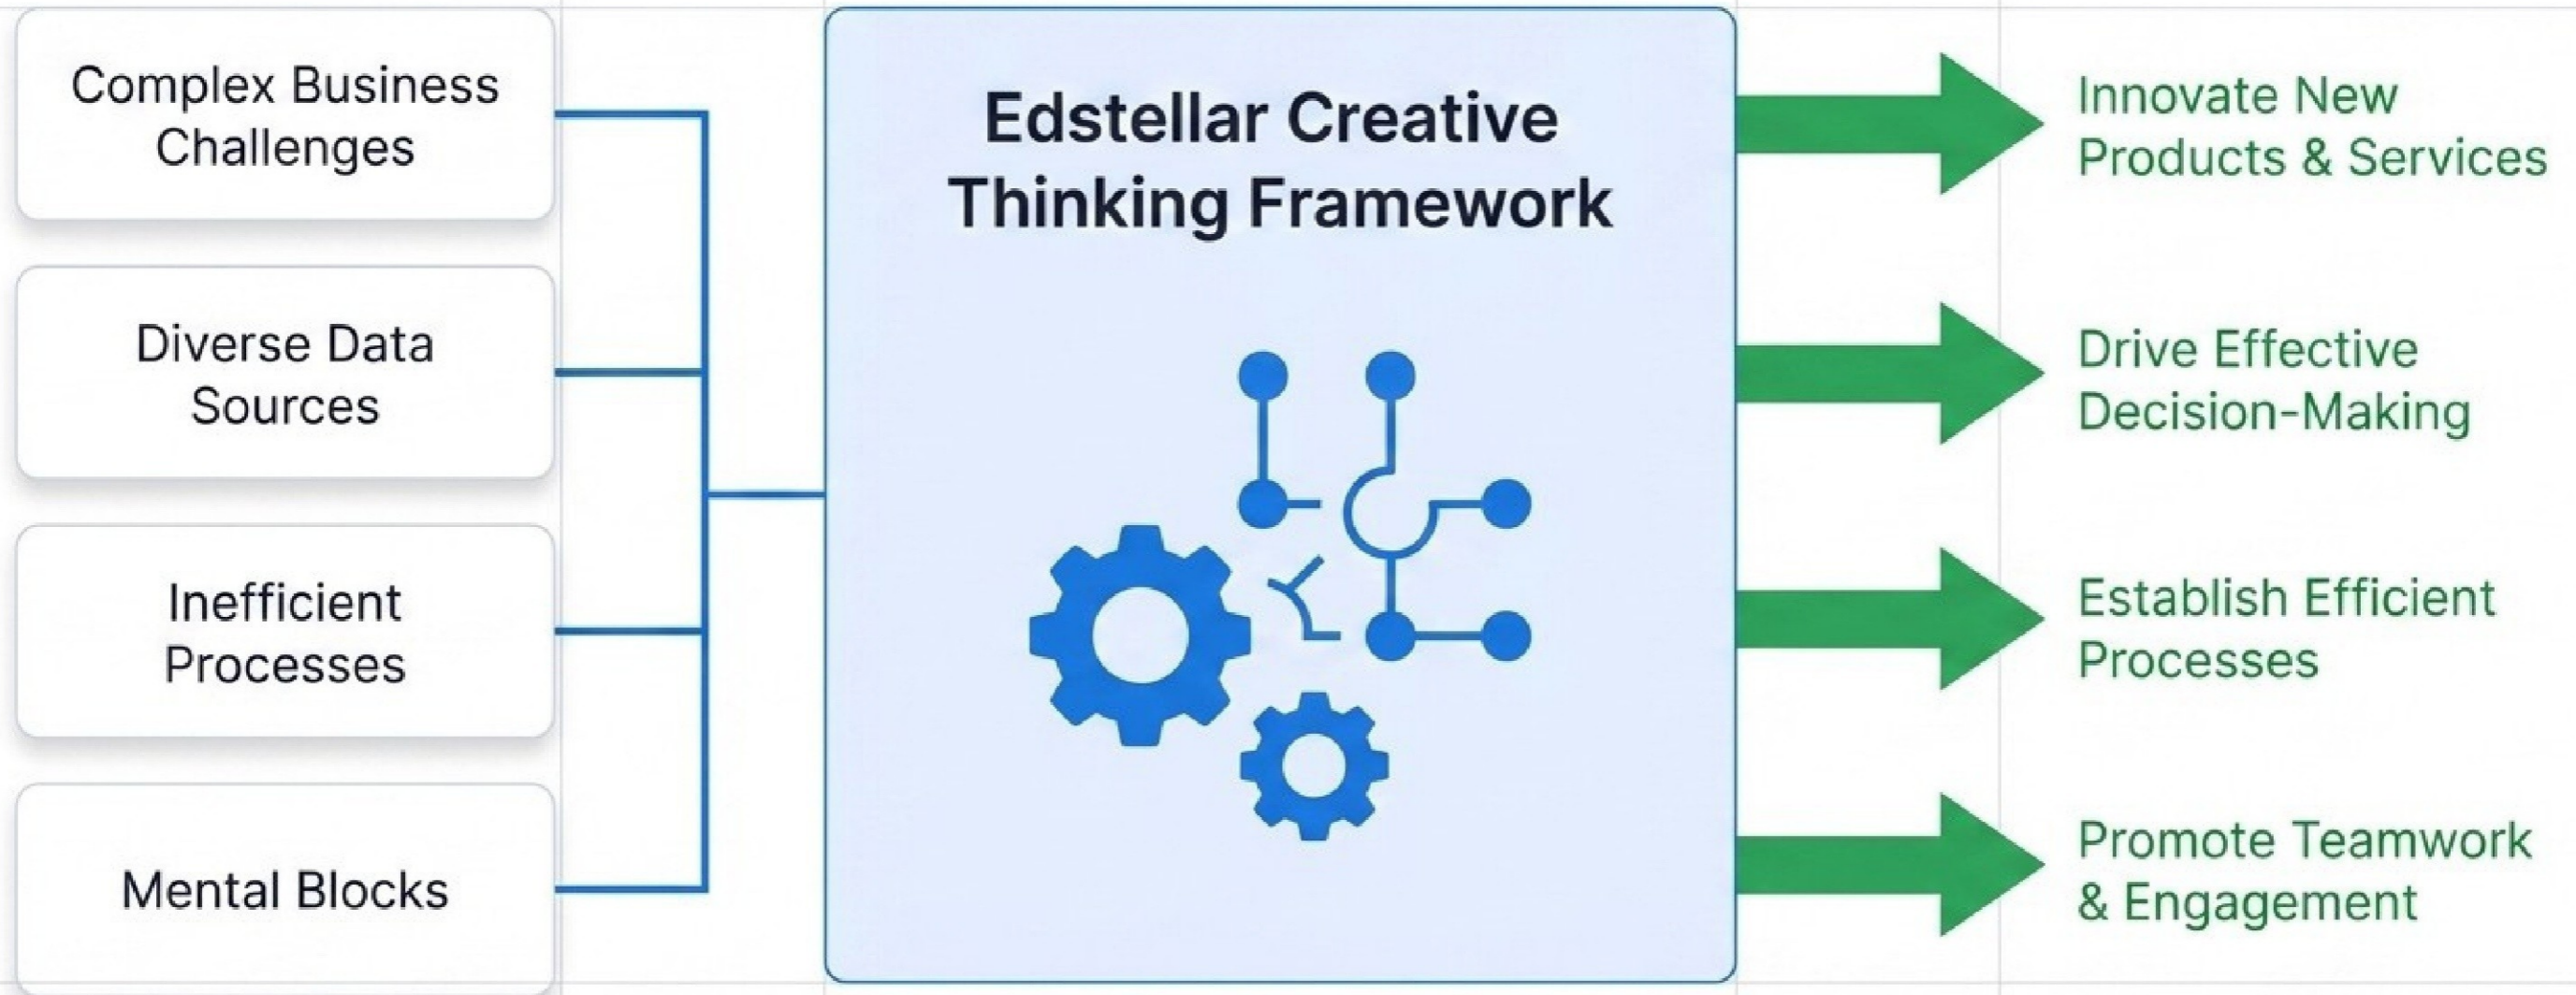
Complex Business Challenges

Diverse Data Sources

Inefficient Processes

Mental Blocks

Edstellar Creative Thinking Framework

Innovate New Products & Services

Drive Effective Decision-Making

Establish Efficient Processes

Promote Teamwork & Engagement